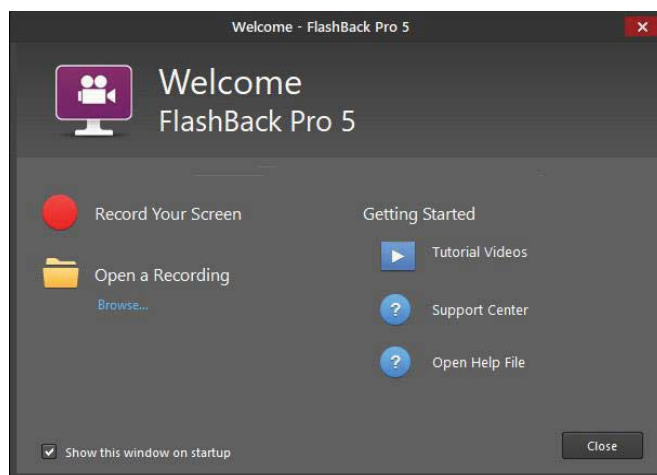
Welcome - FlashBack Pro 5

Welcome
FlashBack Pro 5

Record Your Screen

Open a Recording
Browse...

Getting Started

Tutorial Videos

Support Center

Open Help File

Show this window on startup

Close